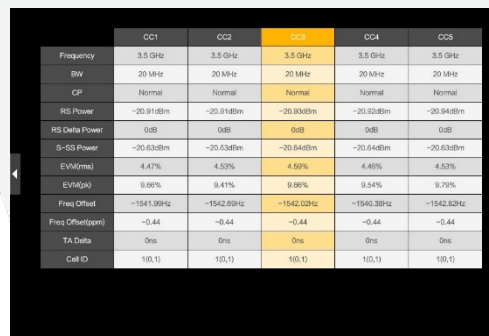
|  | CC1 | CC2 | CC3 | CC4 | CC5 |
|---|---|---|---|---|---|
| Frequency | 3.5 GHz | 3.5 GHz | 3.5 GHz | 3.5 GHz | 3.5 GHz |
| BW | 20 MHz | 20 MHz | 20 MHz | 20 MHz | 20 MHz |
| CP | Normal | Normal | Normal | Normal | Normal |
| RS Power | −20.91dBm | −20.91dBm | −20.93dBm | −20.92dBm | −20.94dBm |
| RS Delta Power | 0dB | 0dB | 0dB | 0dB | 0dB |
| S-SS Power | −20.63dBm | −20.63dBm | −20.64dBm | −20.64dBm | −20.63dBm |
| EVM(rms) | 4.47% | 4.53% | 4.59% | 4.46% | 4.53% |
| EVM(pk) | 9.66% | 9.41% | 9.66% | 9.54% | 9.79% |
| Freq Offset | −1541.99Hz | −1542.69Hz | −1542.02Hz | −1540.38Hz | −1542.62Hz |
| Freq Offset(ppm) | −0.44 | −0.44 | −0.44 | −0.44 | −0.44 |
| TA Delta | 0ns | 0ns | 0ns | 0ns | 0ns |
| Cell ID | 1(0,1) | 1(0,1) | 1(0,1) | 1(0,1) | 1(0,1) |